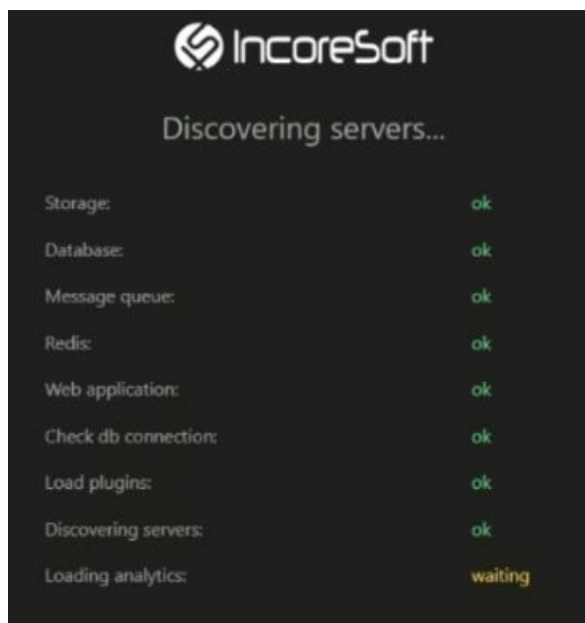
IncoreSoft

Discovering servers...

| | |
|---|---|
| Storage: | ok |
| Database: | ok |
| Message queue: | ok |
| Redis: | ok |
| Web application: | ok |
| Check db connection: | ok |
| Load plugins: | ok |
| Discovering servers: | ok |
| Loading analytics: | waiting |